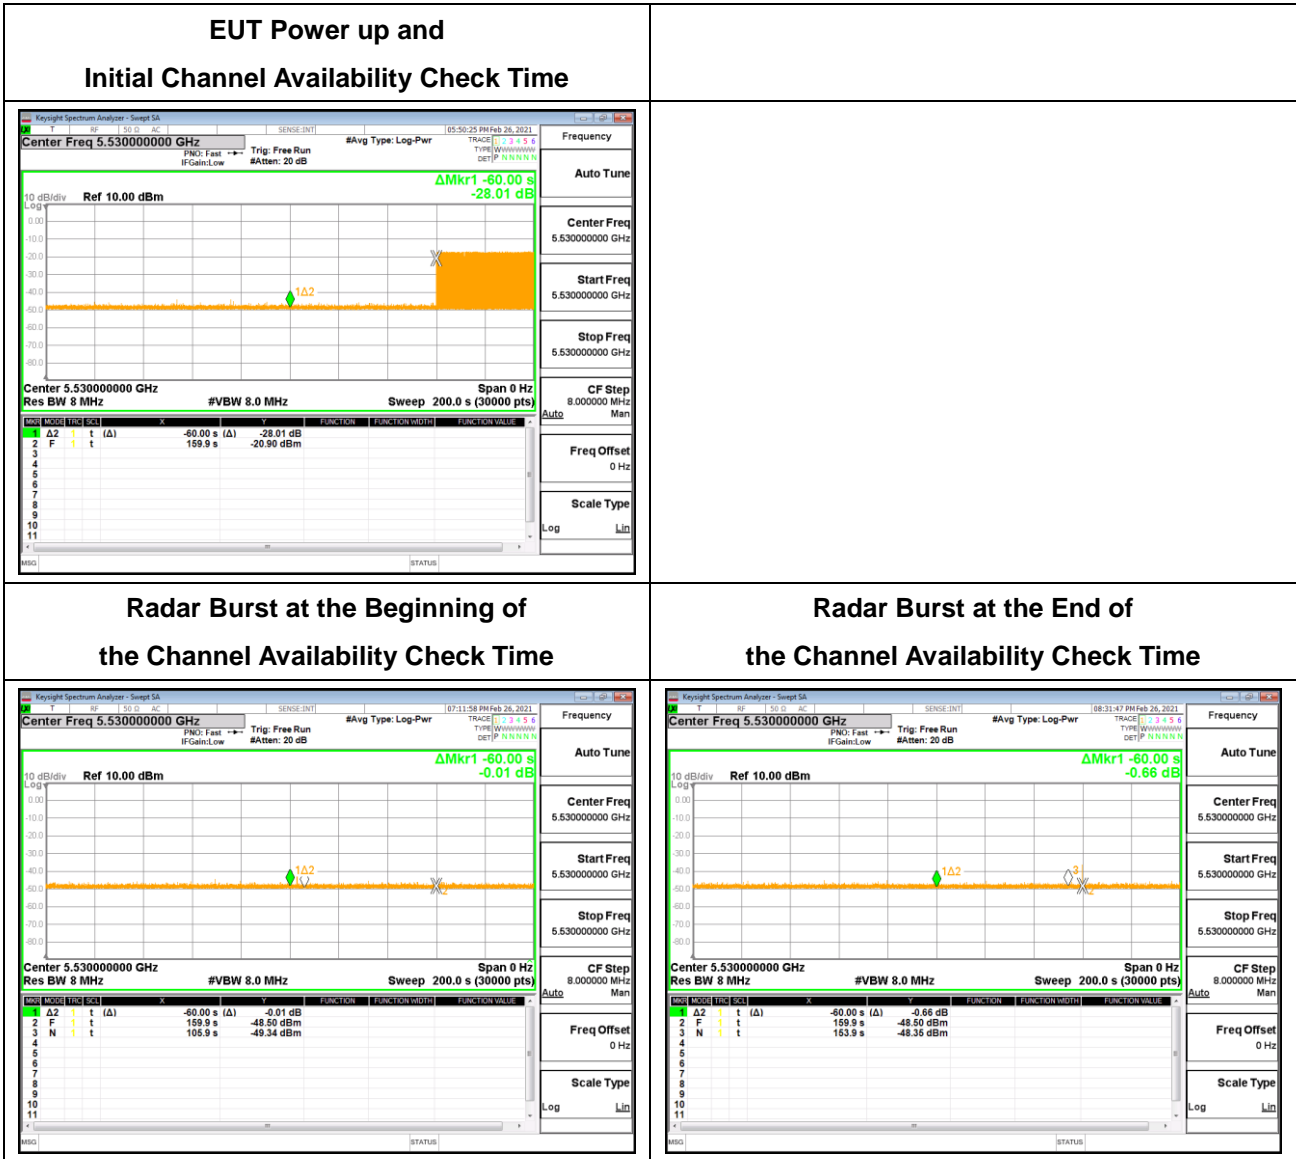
| EUT Power up and Initial Channel Availability Check Time | |
|---|---|
| Keysight Spectrum Analyzer - Swept SA; T RF 50 Ω AC SENSE:INT 05:50:25 PM Feb 26, 2021; Center Freq 5.530000000 GHz; PNO: Fast IFGain:Low; Trig: Free Run #Atten: 20 dB; #Avg Type: Log-Pwr; TRACE 1 2 3 4 5 6 TYPE WWWWWW DET P NNNNN; ΔMkr1 -60.00 s -28.01 dB; 10 dB/div Ref 10.00 dBm; Log; 0.00 -10.0 -20.0 -30.0 -40.0 -50.0 -60.0 -70.0 -80.0; 1Δ2; Center 5.530000000 GHz Res BW 8 MHz #VBW 8.0 MHz Span 0 Hz Sweep 200.0 s (30000 pts); MKR MODE TRC SCL X Y FUNCTION FUNCTION WIDTH FUNCTION VALUE; 1 Δ2 1 t (Δ) -60.00 s (Δ) -28.01 dB; 2 F 1 t 159.9 s -20.90 dBm; 3 4 5 6 7 8 9 10 11; MSG STATUS; Frequency; Auto Tune; Center Freq 5.530000000 GHz; Start Freq 5.530000000 GHz; Stop Freq 5.530000000 GHz; CF Step 8.000000 MHz Auto Man; Freq Offset 0 Hz; Scale Type Log Lin | |
| Radar Burst at the Beginning of the Channel Availability Check Time | Radar Burst at the End of the Channel Availability Check Time |
| Keysight Spectrum Analyzer - Swept SA; T RF 50 Ω AC SENSE:INT 07:11:58 PM Feb 26, 2021; Center Freq 5.530000000 GHz; PNO: Fast IFGain:Low; Trig: Free Run #Atten: 20 dB; #Avg Type: Log-Pwr; TRACE 1 2 3 4 5 6 TYPE WWWWWW DET P NNNNN; ΔMkr1 -60.00 s -0.01 dB; 10 dB/div Ref 10.00 dBm; Log; 0.00 -10.0 -20.0 -30.0 -40.0 -50.0 -60.0 -70.0 -80.0; 1Δ2; Center 5.530000000 GHz Res BW 8 MHz #VBW 8.0 MHz Span 0 Hz Sweep 200.0 s (30000 pts); MKR MODE TRC SCL X Y FUNCTION FUNCTION WIDTH FUNCTION VALUE; 1 Δ2 1 t (Δ) -60.00 s (Δ) -0.01 dB; 2 F 1 t 159.9 s -48.50 dBm; 3 N 1 t 105.9 s -49.34 dBm; 4 5 6 7 8 9 10 11; MSG STATUS; Frequency; Auto Tune; Center Freq 5.530000000 GHz; Start Freq 5.530000000 GHz; Stop Freq 5.530000000 GHz; CF Step 8.000000 MHz Auto Man; Freq Offset 0 Hz; Scale Type Log Lin | Keysight Spectrum Analyzer - Swept SA; T RF 50 Ω AC SENSE:INT 08:31:47 PM Feb 26, 2021; Center Freq 5.530000000 GHz; PNO: Fast IFGain:Low; Trig: Free Run #Atten: 20 dB; #Avg Type: Log-Pwr; TRACE 1 2 3 4 5 6 TYPE WWWWWW DET P NNNNN; ΔMkr1 -60.00 s -0.66 dB; 10 dB/div Ref 10.00 dBm; Log; 0.00 -10.0 -20.0 -30.0 -40.0 -50.0 -60.0 -70.0 -80.0; 1Δ2; 3; Center 5.530000000 GHz Res BW 8 MHz #VBW 8.0 MHz Span 0 Hz Sweep 200.0 s (30000 pts); MKR MODE TRC SCL X Y FUNCTION FUNCTION WIDTH FUNCTION VALUE; 1 Δ2 1 t (Δ) -60.00 s (Δ) -0.66 dB; 2 F 1 t 159.9 s -48.50 dBm; 3 N 1 t 153.9 s -48.35 dBm; 4 5 6 7 8 9 10 11; MSG STATUS; Frequency; Auto Tune; Center Freq 5.530000000 GHz; Start Freq 5.530000000 GHz; Stop Freq 5.530000000 GHz; CF Step 8.000000 MHz Auto Man; Freq Offset 0 Hz; Scale Type Log Lin |